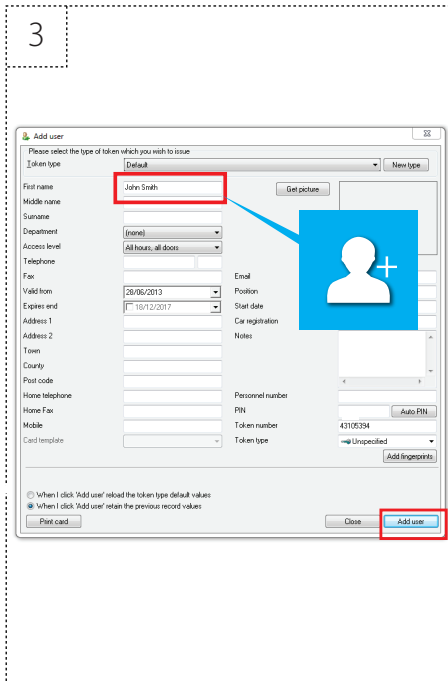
3

Add user

Please select the type of token which you wish to issue

Token type Default New type

First name John Smith

Get picture

Middle name

Surname

Department (none)

Access level All hours, all doors

Telephone

Fax

Email

Valid from 28/06/2013

Position

Expires end 18/12/2017

Start date

Address 1

Car registration

Address 2

Notes

Town

County

Post code

Home telephone

Personnel number

Home Fax

PIN

Auto PIN

Mobile

Token number 43105394

Card template

Token type Unspecified

Add fingerprints

When I click 'Add user' reload the token type default values

When I click 'Add user' retain the previous record values

Print card

Close

Add user